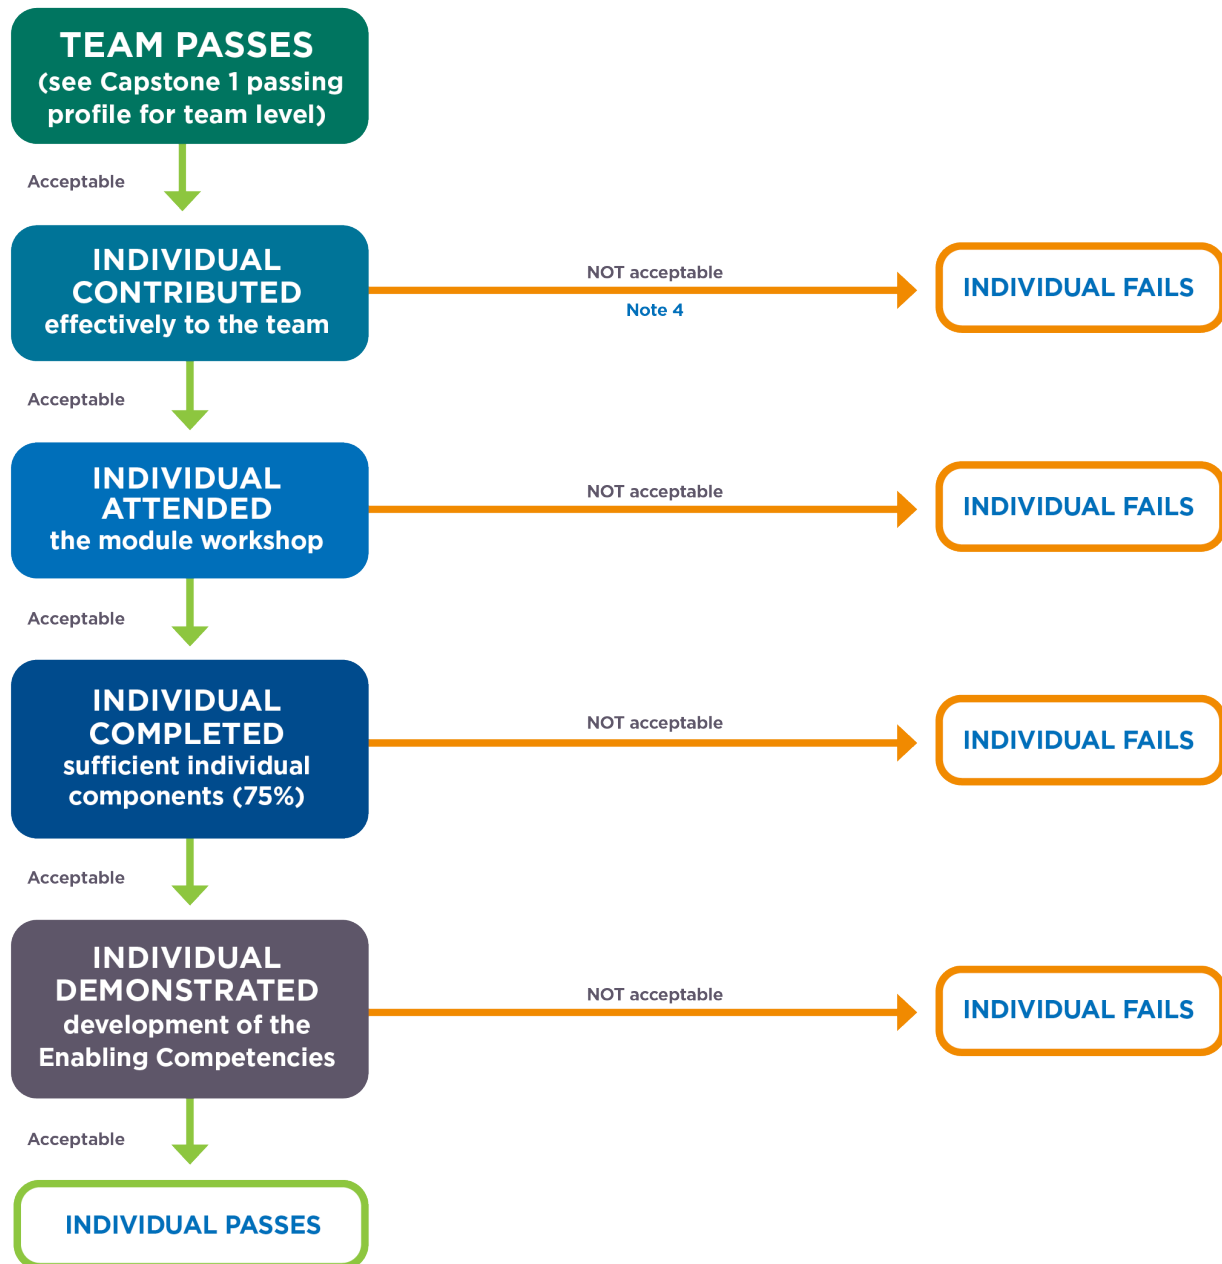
TEAM PASSES
(see Capstone 1 passing profile for team level)

Acceptable

INDIVIDUAL CONTRIBUTED effectively to the team

NOT acceptable
Note 4

INDIVIDUAL FAILS

Acceptable

INDIVIDUAL ATTENDED the module workshop

NOT acceptable

INDIVIDUAL FAILS

Acceptable

INDIVIDUAL COMPLETED sufficient individual components (75%)

NOT acceptable

INDIVIDUAL FAILS

Acceptable

INDIVIDUAL DEMONSTRATED development of the Enabling Competencies

NOT acceptable

INDIVIDUAL FAILS

Acceptable

INDIVIDUAL PASSES